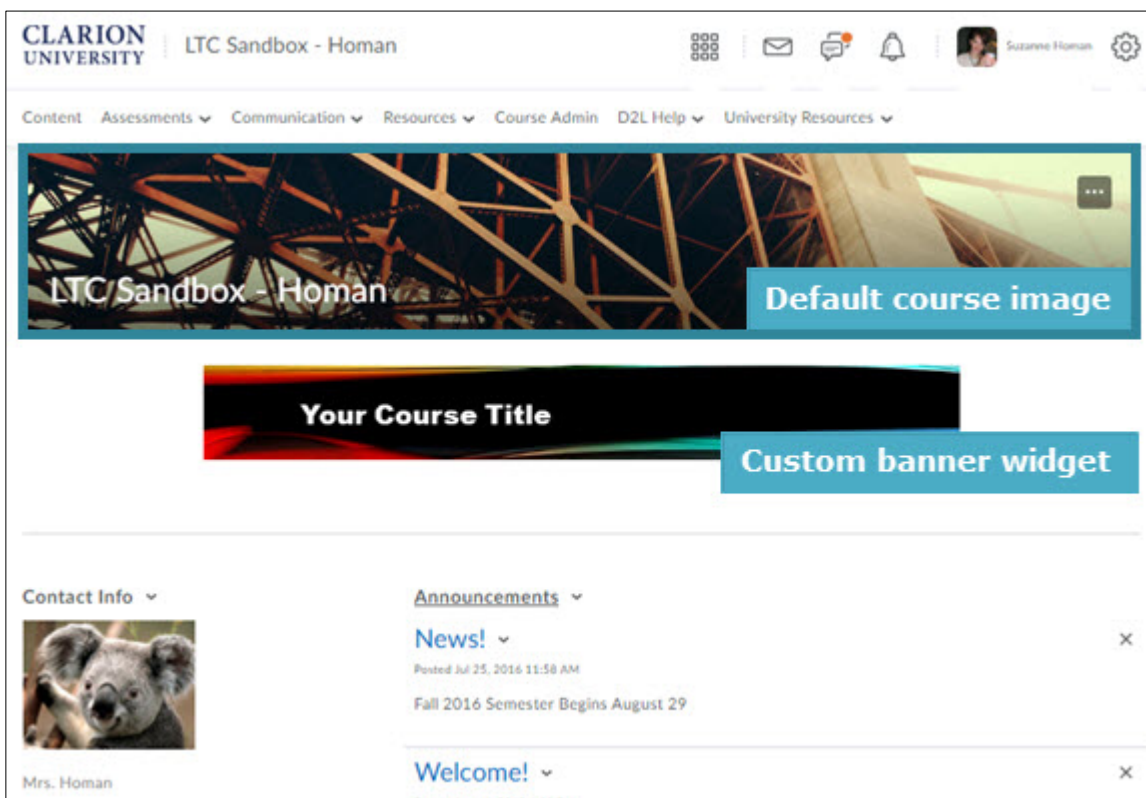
CLARION UNIVERSITY

LTC Sandbox - Homan

Suzanne Homan

Content Assessments Communication Resources Course Admin D2L Help University Resources

LTC Sandbox - Homan

Default course image

Your Course Title

Custom banner widget

Contact Info

Mrs. Homan

Announcements

News!

Posted Jul 25, 2016 11:58 AM

Fall 2016 Semester Begins August 29

×

Welcome!

×